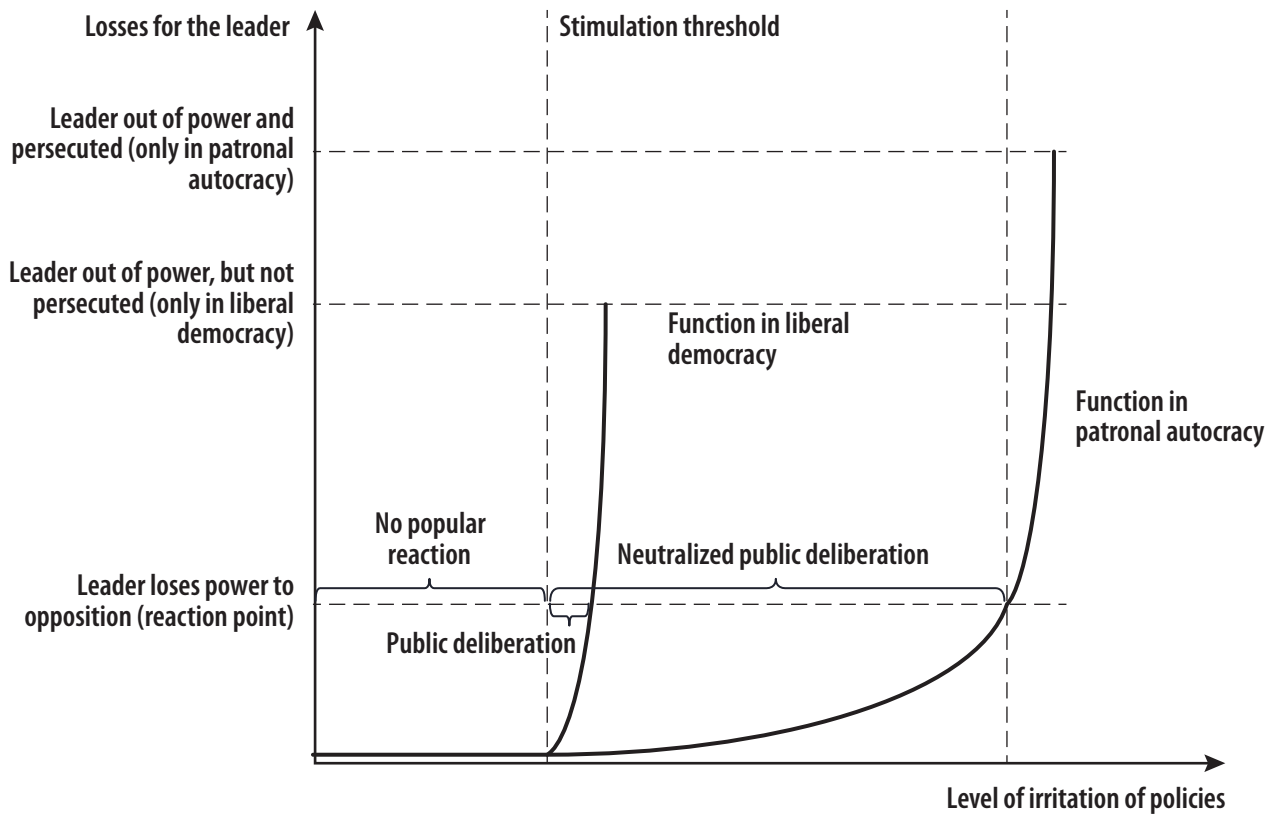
Losses for the leader

Stimulation threshold

Leader out of power and persecuted (only in patronal autocracy)

Leader out of power, but not persecuted (only in liberal democracy)

Function in liberal democracy

Function in patronal autocracy

No popular reaction

Neutralized public deliberation

Leader loses power to opposition (reaction point)

Public deliberation

Level of irritation of policies